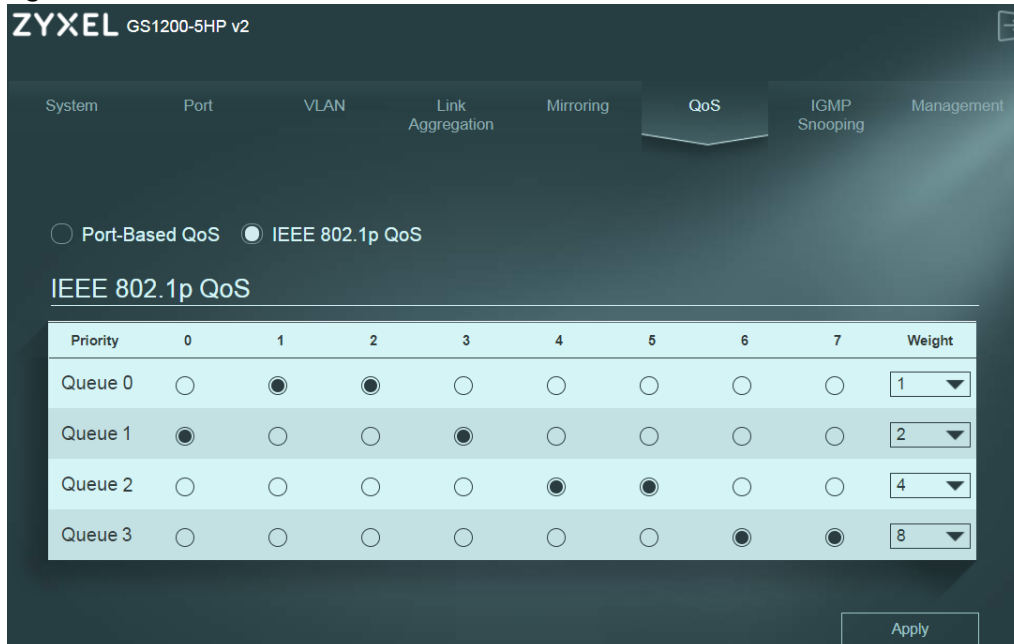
ZYXEL GS1200-5HP v2

System Port VLAN Link Aggregation Mirroring QoS IGMP Snooping Management

Port-Based QoS IEEE 802.1p QoS

IEEE 802.1p QoS

| Priority | 0 | 1 | 2 | 3 | 4 | 5 | 6 | 7 | Weight |
|---|---|---|---|---|---|---|---|---|---|
| Queue 0 | | | | | | | | | 1 |
| Queue 1 | | | | | | | | | 2 |
| Queue 2 | | | | | | | | | 4 |
| Queue 3 | | | | | | | | | 8 |

Apply